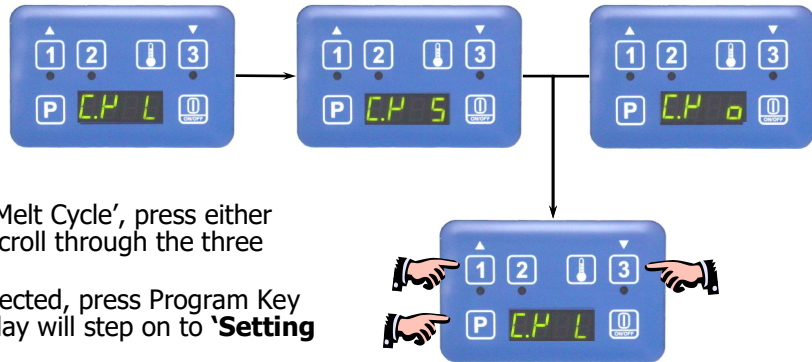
▲ 1 2 3 ▼
P C.P L ON/OFF

▲ 1 2 3 ▼
P C.P S ON/OFF

▲ 1 2 3 ▼
P C.P o ON/OFF

Melt Cycle', press either croll through the three

ected, press Program Key lay will step on to **'Setting**

▲ 1 2 3 ▼
P C.P L ON/OFF